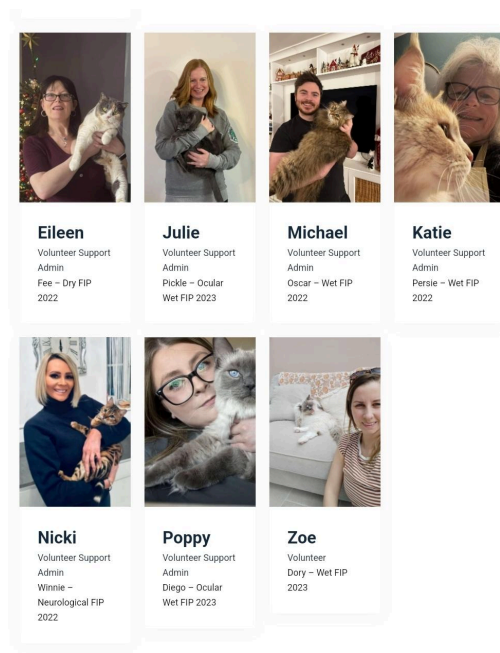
Eileen
Volunteer Support Admin
Fee – Dry FIP 2022

Julie
Volunteer Support Admin
Pickle – Ocular Wet FIP 2023

Michael
Volunteer Support Admin
Oscar – Wet FIP 2022

Katie
Volunteer Support Admin
Persie – Wet FIP 2022

Nicki
Volunteer Support Admin
Winnie – Neurological FIP 2022

Poppy
Volunteer Support Admin
Diego – Ocular Wet FIP 2023

Zoe
Volunteer
Dory – Wet FIP 2023